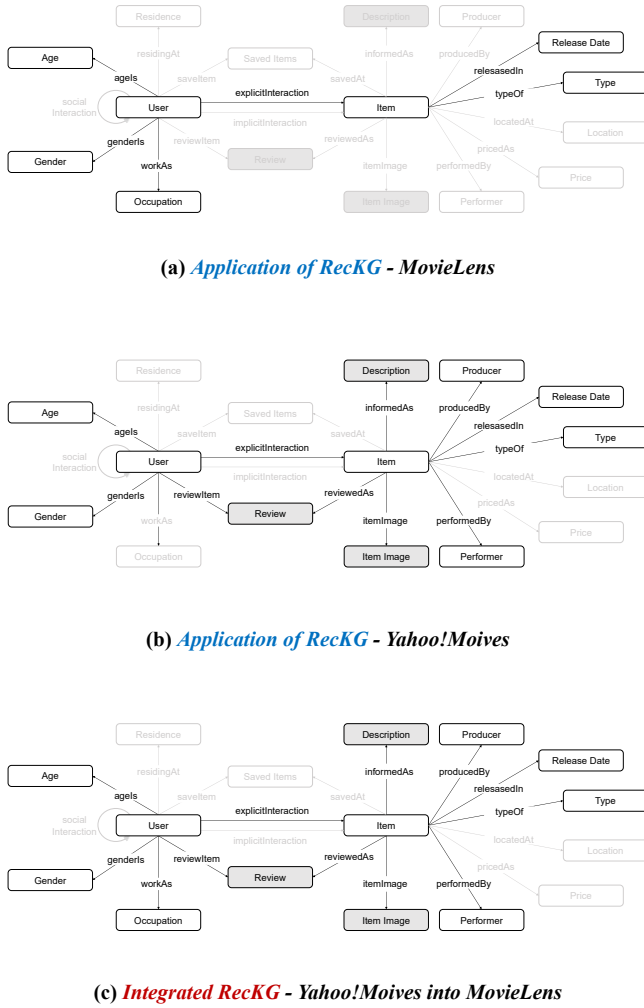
Residence
Description
Producer
Release Date
Age
residingAt
Saved Items
informedAs
producedBy
ageIs
saveItem
savedAt
relesasedIn
Type
typeOf
social Interaction
User
explicitInteraction
Item
implicitInteraction
locatedAt
Location
genderIs
reviewItem
reviewedAs
pricedAs
Gender
Review
workAs
itemImage
performedBy
Price
Occupation
Item Image
Performer

(a) Application of RecKG - MovieLens

Residence
Description
Producer
Release Date
Age
residingAt
Saved Items
informedAs
producedBy
ageIs
saveItem
savedAt
relesasedIn
Type
typeOf
social Interaction
User
explicitInteraction
Item
implicitInteraction
locatedAt
Location
genderIs
reviewItem
reviewedAs
pricedAs
Gender
Review
workAs
itemImage
performedBy
Price
Occupation
Item Image
Performer

(b) Application of RecKG - Yahoo!Moives

Residence
Description
Producer
Release Date
Age
residingAt
Saved Items
informedAs
producedBy
ageIs
saveItem
savedAt
relesasedIn
Type
typeOf
social Interaction
User
explicitInteraction
Item
implicitInteraction
locatedAt
Location
genderIs
reviewItem
reviewedAs
pricedAs
Gender
Review
workAs
itemImage
performedBy
Price
Occupation
Item Image
Performer

(c) Integrated RecKG - Yahoo!Moives into MovieLens